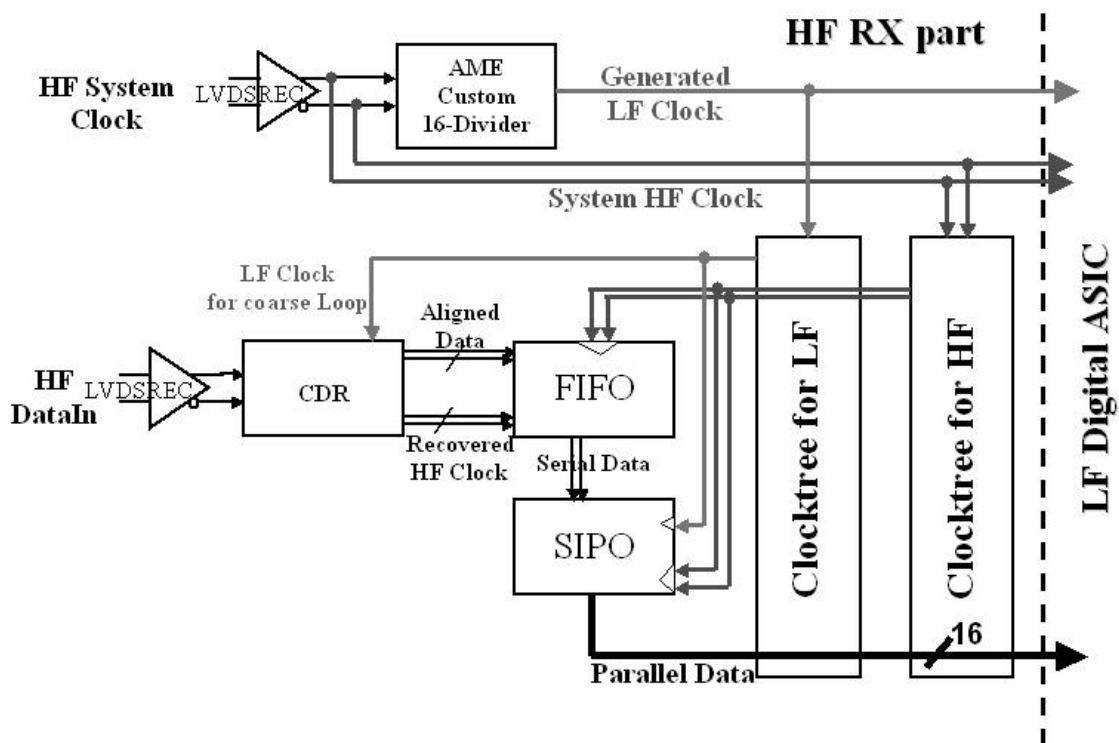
HF RX part

HF System Clock

LVDSREC

AME Custom 16-Divider

Generated LF Clock

System HF Clock

LF Clock for coarse Loop

Aligned Data

HF DataIn

LVDSREC

CDR

FIFO

Recovered HF Clock

Serial Data

SIPO

Clocktree for LF

Clocktree for HF

16

Parallel Data

LF Digital ASIC